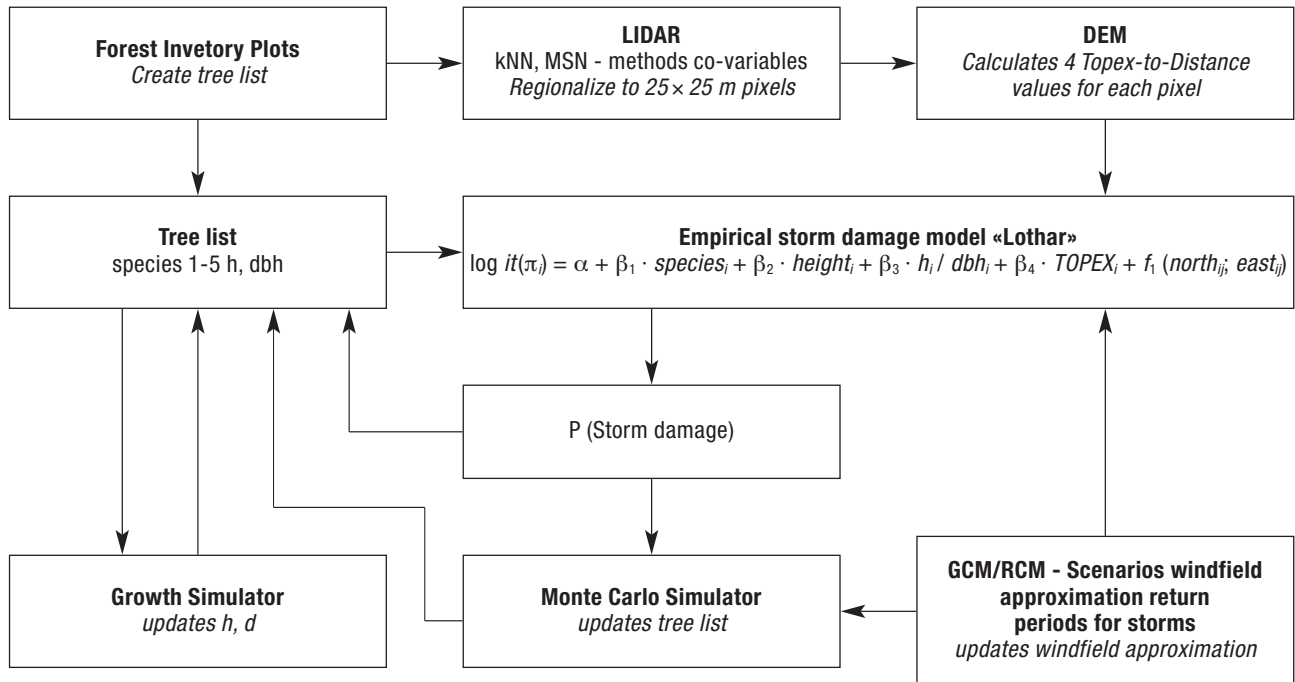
**Forest Invetory Plots**
*Create tree list*

**LIDAR**
kNN, MSN - methods co-variables
*Regionalize to 25 × 25 m pixels*

**DEM**
*Calculates 4 Topex-to-Distance values for each pixel*

**Tree list**
species 1-5 h, dbh

**Empirical storm damage model «Lothar»**
$\log it(\pi_i) = \alpha + \beta_1 \cdot species_i + \beta_2 \cdot height_i + \beta_3 \cdot h_i / dbh_i + \beta_4 \cdot TOPEX_i + f_1 (north_{ij}; east_{ij})$

P (Storm damage)

**Growth Simulator**
*updates h, d*

**Monte Carlo Simulator**
*updates tree list*

**GCM/RCM - Scenarios windfield approximation return periods for storms**
*updates windfield approximation*